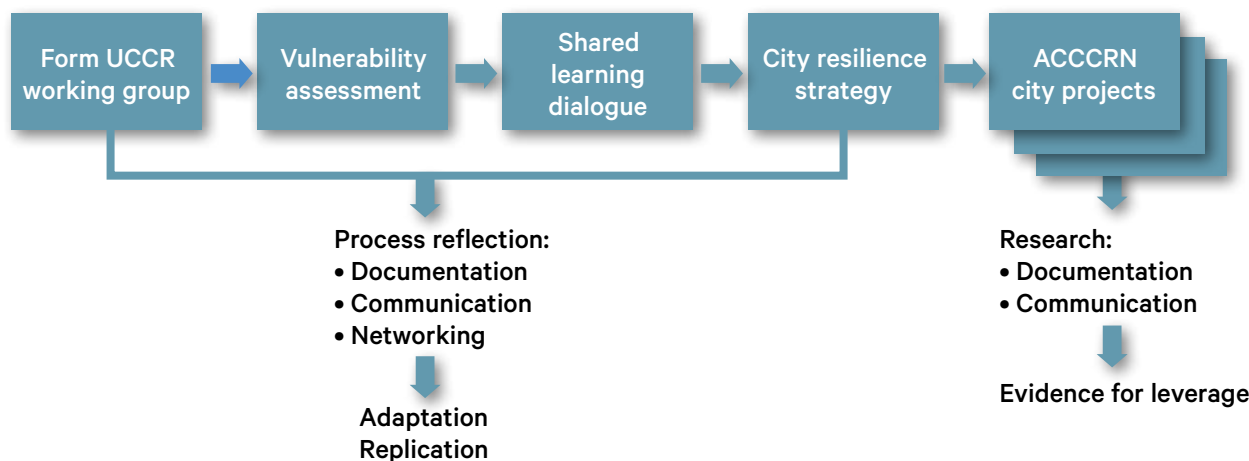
Form UCCR working group

Vulnerability assessment

Shared learning dialogue

City resilience strategy

ACCCRN city projects

Process reflection:
• Documentation
• Communication
• Networking

Adaptation
Replication

Research:
• Documentation
• Communication

Evidence for leverage